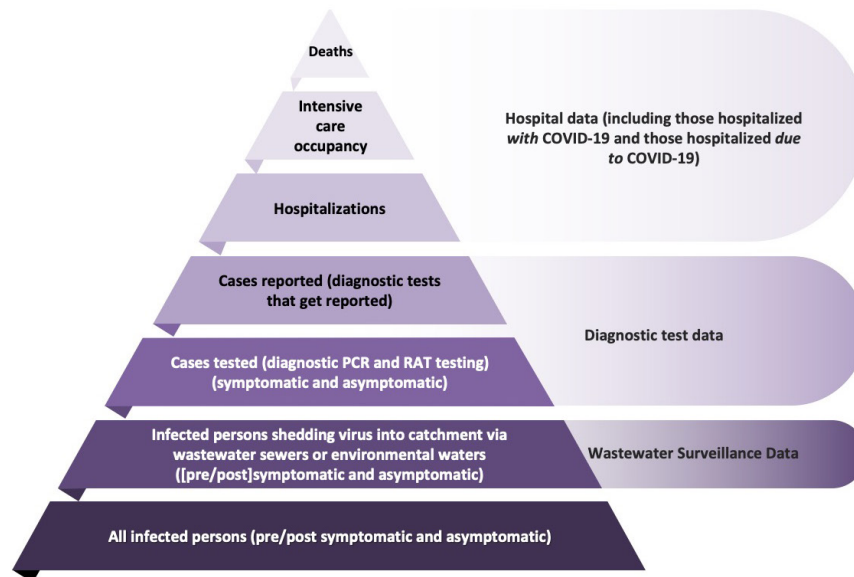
Deaths

Intensive care occupancy

Hospital data (including those hospitalized *with* COVID-19 and those hospitalized *due to* COVID-19)

Hospitalizations

Cases reported (diagnostic tests that get reported)

Diagnostic test data

Cases tested (diagnostic PCR and RAT testing) (symptomatic and asymptomatic)

Infected persons shedding virus into catchment via wastewater sewers or environmental waters ([pre/post]symptomatic and asymptomatic)

Wastewater Surveillance Data

All infected persons (pre/post symptomatic and asymptomatic)